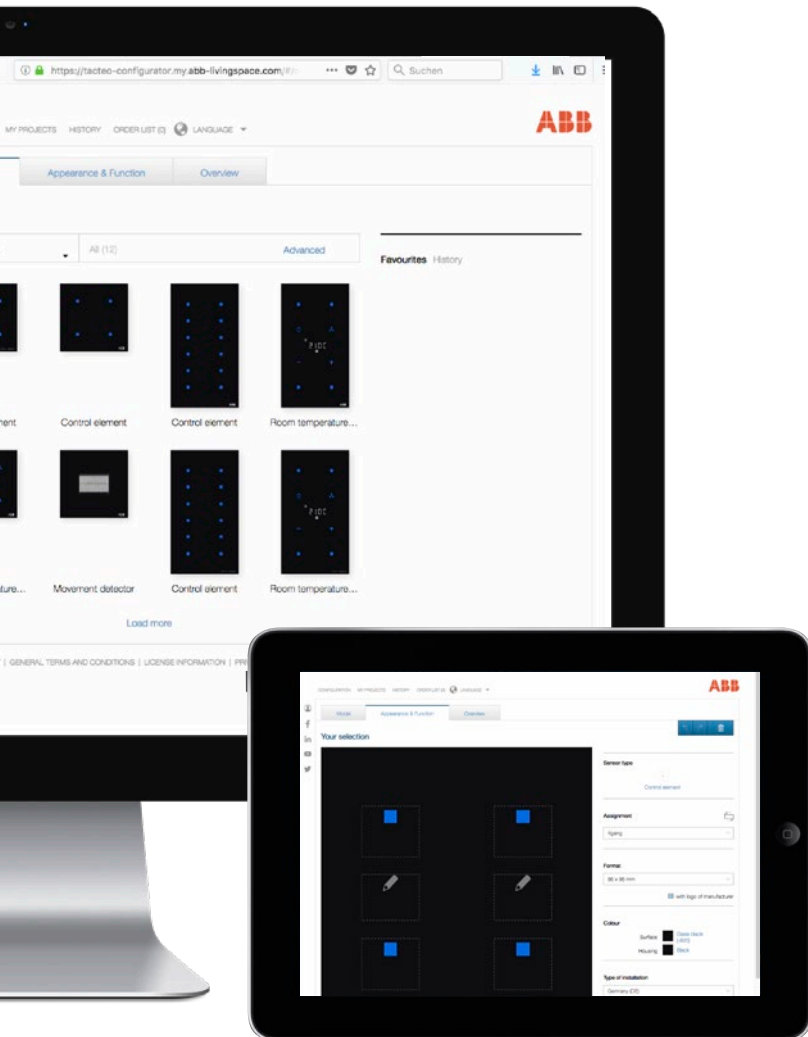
https://tacteo-configurator.my.abb-livingspace.com/

Suchen

MY PROJECTS HISTORY ORDER LIST (0) LANGUAGE

ABB

Appearance & Function

Overview

All (12)

Advanced

Favourites History

ment

Control element

Control element

Room temperature...

ture...

Movement detector

Control element

Room temperature...

Load more

| GENERAL TERMS AND CONDITIONS | LICENSE INFORMATION | PR

CONFIGURATION MY PROJECTS HISTORY ORDER LIST (0) LANGUAGE

ABB

Model

Appearance & Function

Overview

Your selection

Sensor type

Control element

Assignment

Format

with logo of manufacturer

Colour

Surface

Housing

Black

Type of installation

Germany (DE)